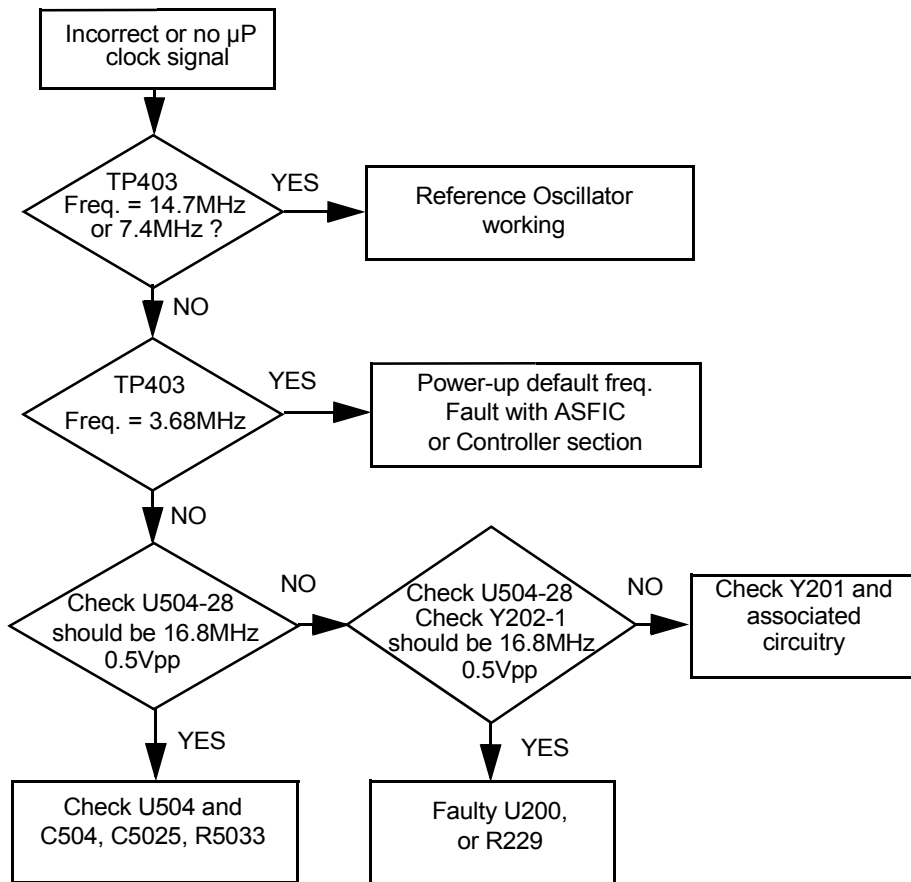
Incorrect or no µP clock signal

TP403 Freq. = 14.7MHz or 7.4MHz ?

YES

Reference Oscillator working

NO

TP403 Freq. = 3.68MHz

YES

Power-up default freq. Fault with ASFIC or Controller section

NO

Check U504-28 should be 16.8MHz 0.5Vpp

NO

Check U504-28 Check Y202-1 should be 16.8MHz 0.5Vpp

NO

Check Y201 and associated circuitry

YES

Check U504 and C504, C5025, R5033

YES

Faulty U200, or R229